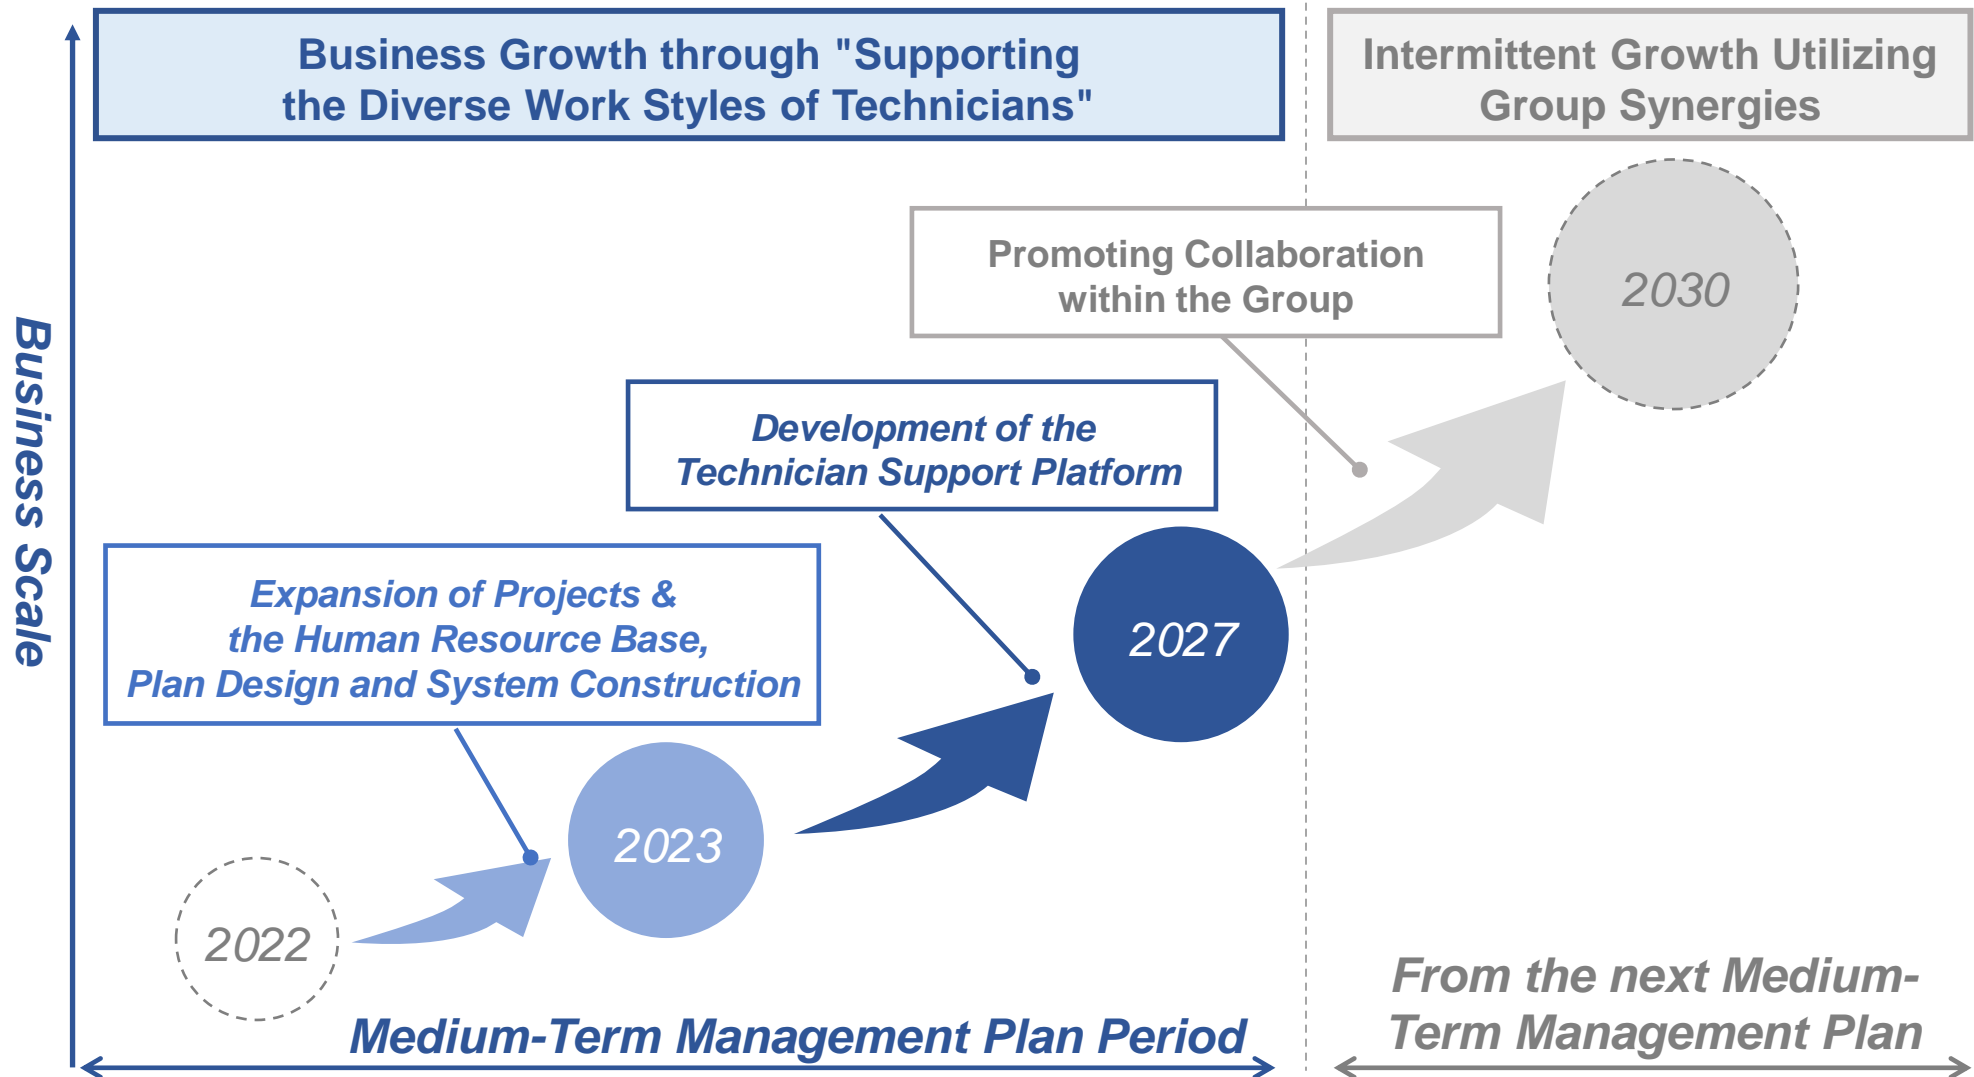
Business Growth through "Supporting the Diverse Work Styles of Technicians"

Intermittent Growth Utilizing Group Synergies

Business Scale

Promoting Collaboration within the Group

2030

Development of the Technician Support Platform

Expansion of Projects & the Human Resource Base, Plan Design and System Construction

2027

2023

2022

Medium-Term Management Plan Period

From the next Medium-Term Management Plan